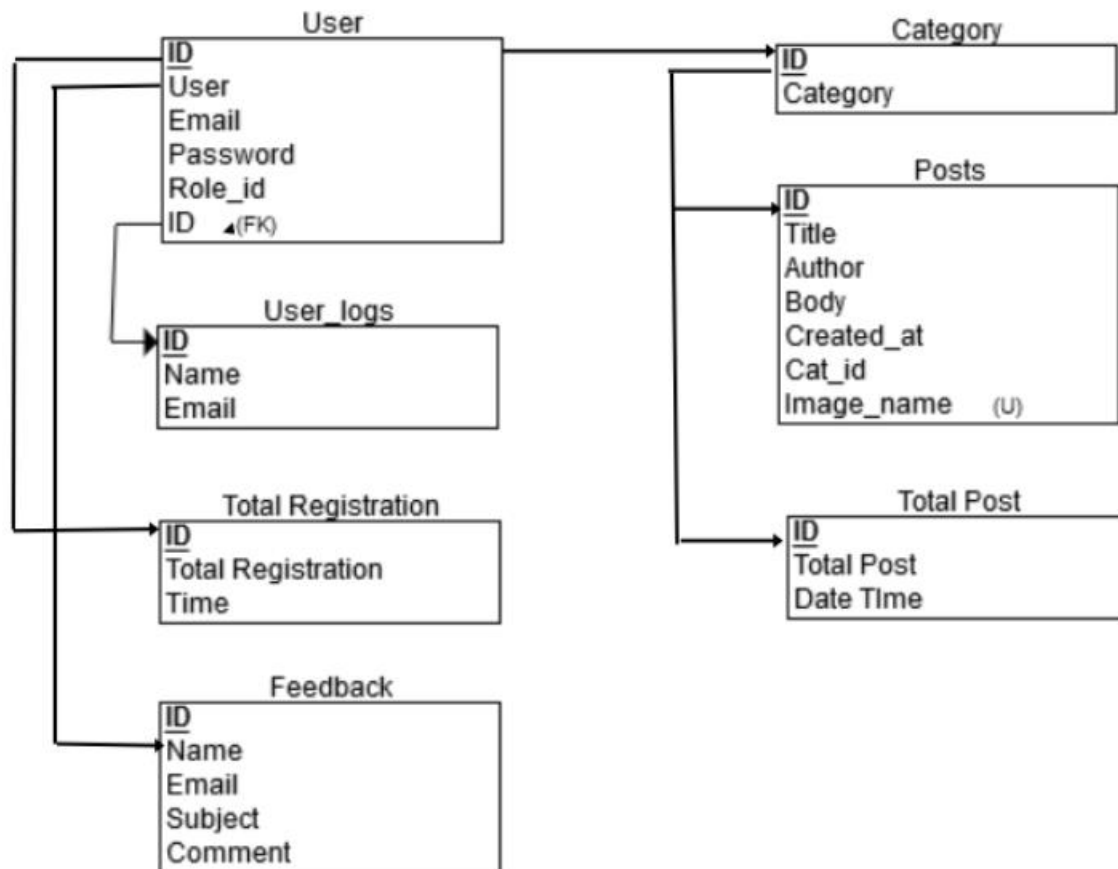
User
ID
User
Email
Password
Role_id
ID (FK)

Category
ID
Category

Posts
ID
Title
Author
Body
Created_at
Cat_id
Image_name (U)

User_logs
ID
Name
Email

Total Registration
ID
Total Registration
Time

Total Post
ID
Total Post
Date TIme

Feedback
ID
Name
Email
Subject
Comment